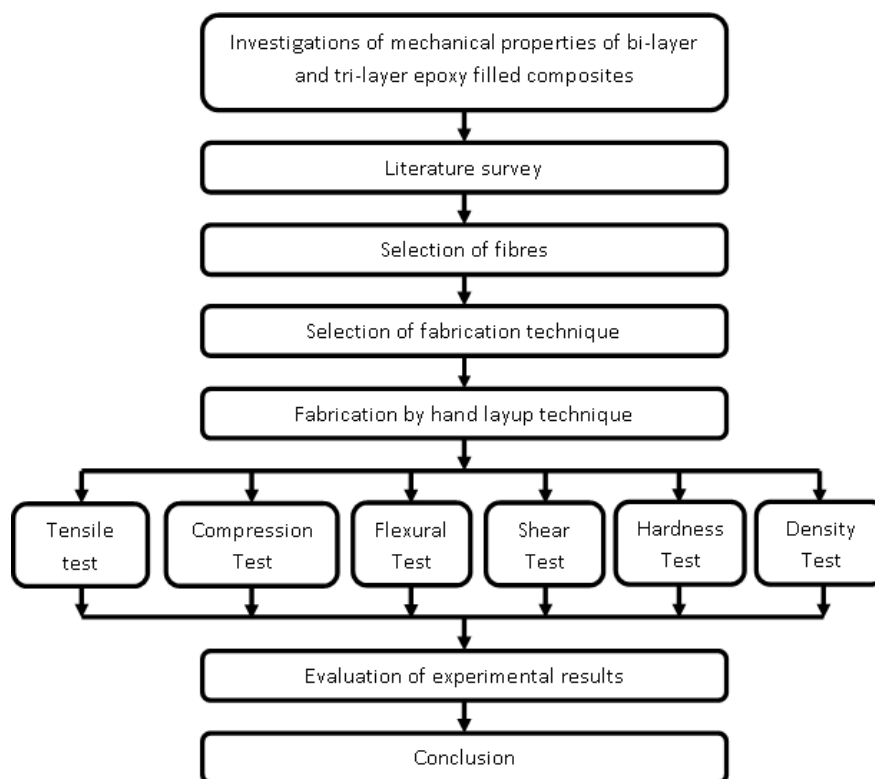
Investigations of mechanical properties of bi-layer and tri-layer epoxy filled composites

Literature survey

Selection of fibres

Selection of fabrication technique

Fabrication by hand layup technique

Tensile test

Compression Test

Flexural Test

Shear Test

Hardness Test

Density Test

Evaluation of experimental results

Conclusion